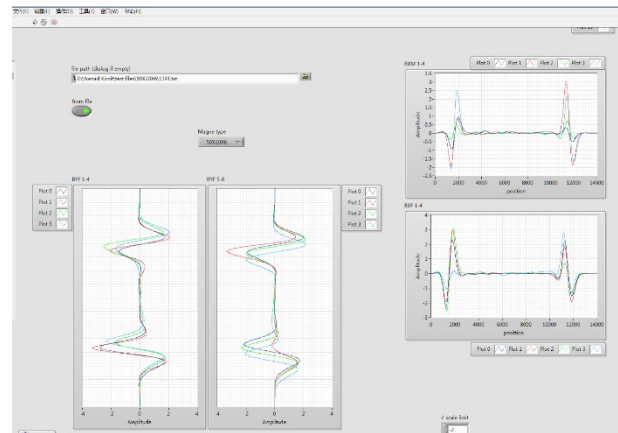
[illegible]

File path (dialog if empty)
C:\Users\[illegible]\test files\50X20W\11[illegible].txt

From file

Magnet type
50X20W

BYF 1-4
Plot 0
Plot 1
Plot 2
Plot 3
4 2 0 2 4
Amplitude

BYF 1-8
Plot 0
Plot 1
Plot 2
Plot 3
4 2 0 2 4
Amplitude

BXM 1-4
Plot 0 Plot 1 Plot 2 Plot 3
3.5
3
2.5
2
1.5
1
0.5
0
-0.5
-1
-1.5
-2
-2.5
Amplitude
0 2000 4000 6000 8000 10000 12000 14000
position

BXF 1-4
4
3
2
1
0
-1
-2
-3
Amplitude
0 2000 4000 6000 8000 10000 12000 14000
position
Plot 0 Plot 1 Plot 2 Plot 3

Z scale limit
2